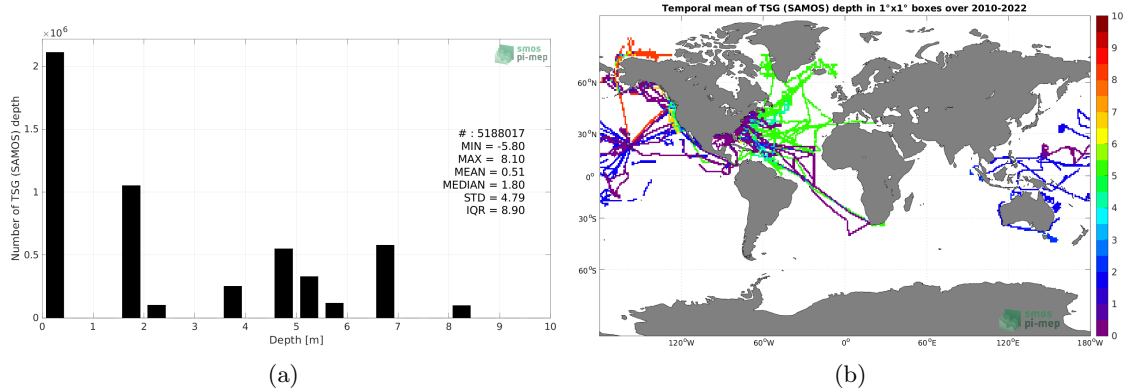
$\times 10^6$

smos
pi-mep

Number of TSG (SAMOS) depth

2
1.5
1
0.5
0

0 1 2 3 4 5 6 7 8 9 10

Depth [m]

# : 5188017
MIN = -5.80
MAX = 8.10
MEAN = 0.51
MEDIAN = 1.80
STD = 4.79
IQR = 8.90

(a)

Temporal mean of TSG (SAMOS) depth in 1°x1° boxes over 2010-2022

60°N
30°N
0°
30°S
60°S

120°W 60°W 0° 60°E 120°E 180°W

10
9
8
7
6
5
4
3
2
1
0

smos
pi-mep

(b)